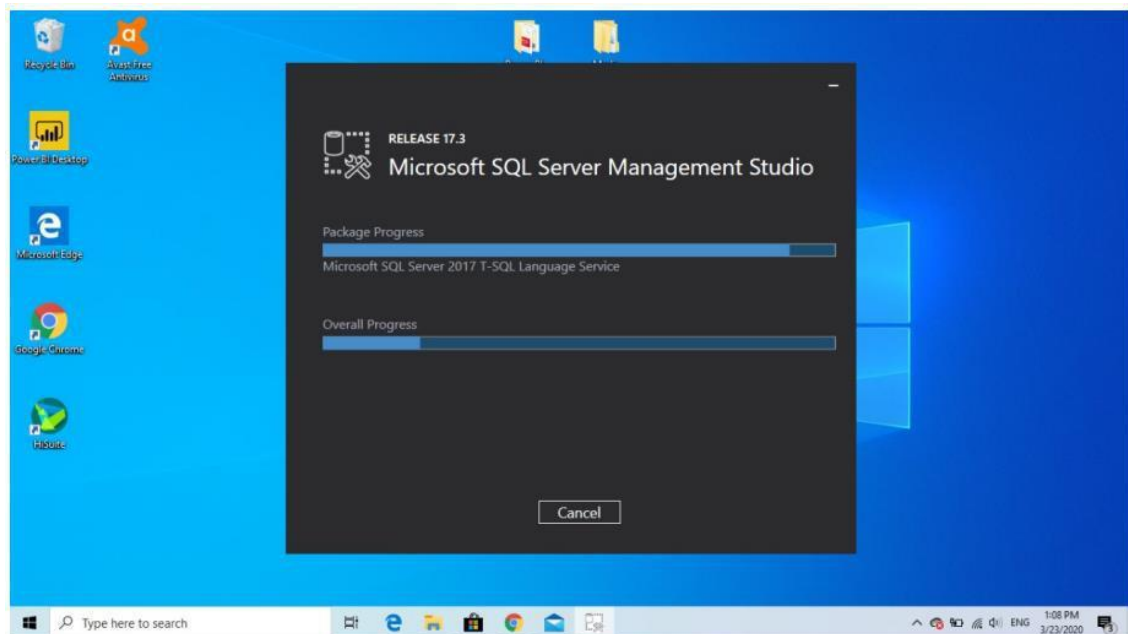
Recycle Bin

Avast Free Antivirus

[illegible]

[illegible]

Power BI Desktop

Microsoft Edge

Google Chrome

HiSuite

–

RELEASE 17.3

Microsoft SQL Server Management Studio

Package Progress

Microsoft SQL Server 2017 T-SQL Language Service

Overall Progress

Cancel

Type here to search

ENG 1:08 PM 3/23/2020